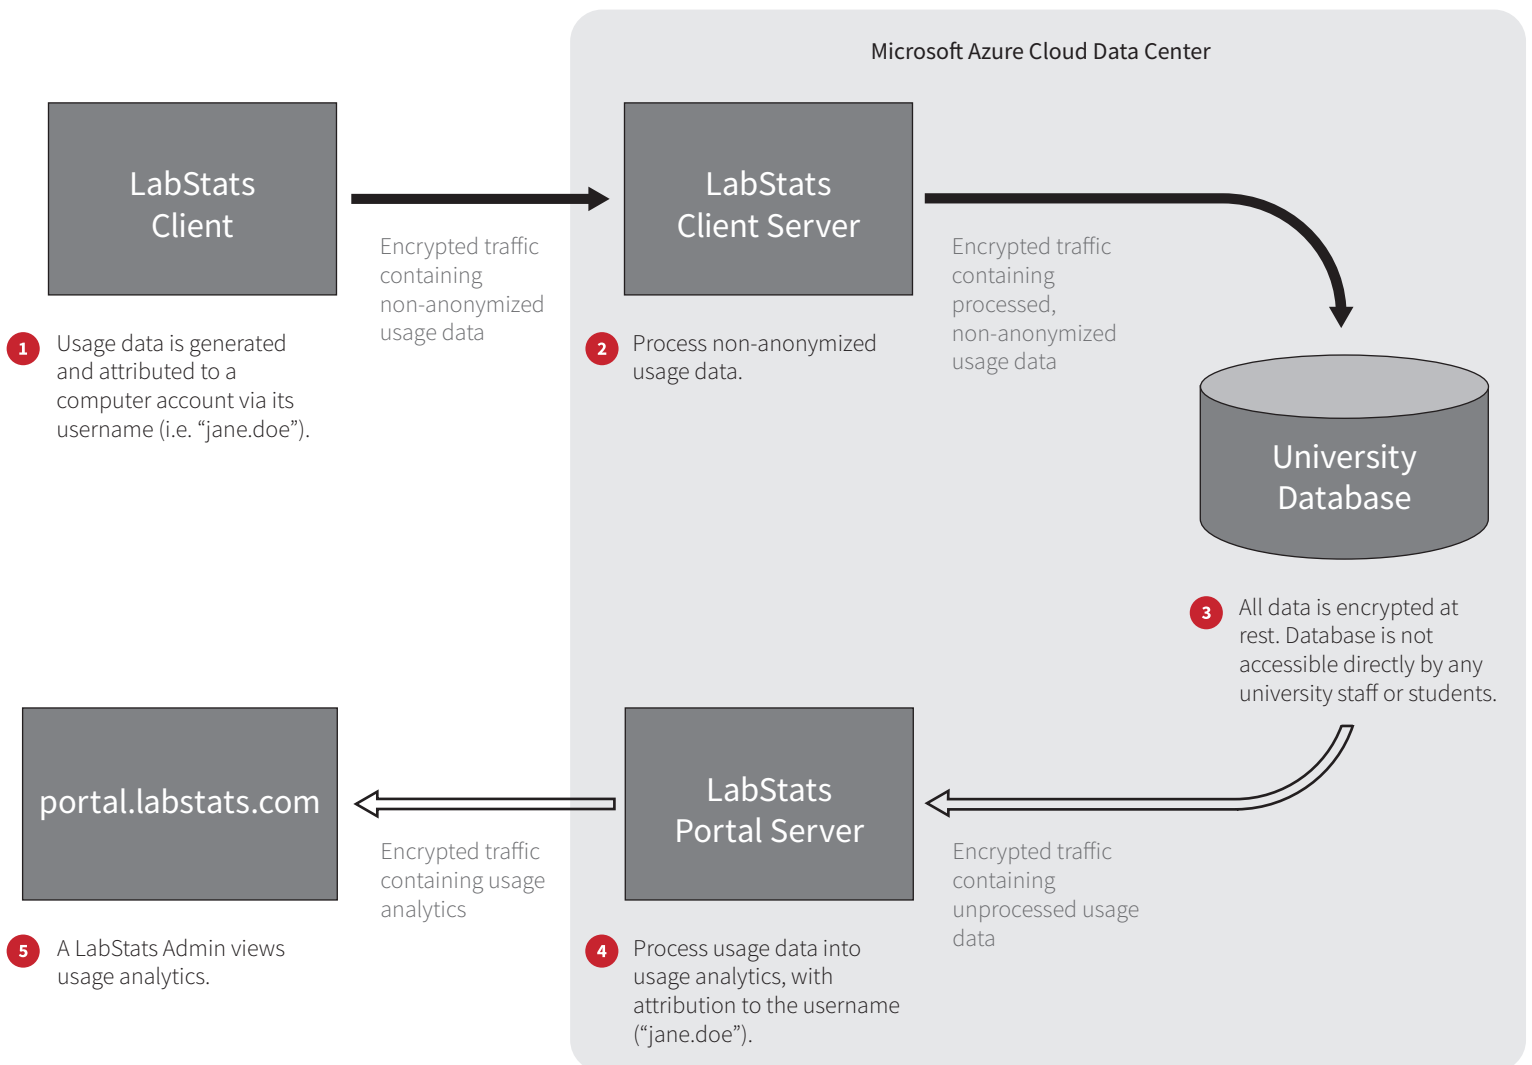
Microsoft Azure Cloud Data Center

LabStats Client

Encrypted traffic containing non-anonymized usage data

LabStats Client Server

Encrypted traffic containing processed, non-anonymized usage data

1 Usage data is generated and attributed to a computer account via its username (i.e. “jane.doe”).

2 Process non-anonymized usage data.

University Database

3 All data is encrypted at rest. Database is not accessible directly by any university staff or students.

portal.labstats.com

LabStats Portal Server

Encrypted traffic containing usage analytics

Encrypted traffic containing unprocessed usage data

5 A LabStats Admin views usage analytics.

4 Process usage data into usage analytics, with attribution to the username (“jane.doe”).